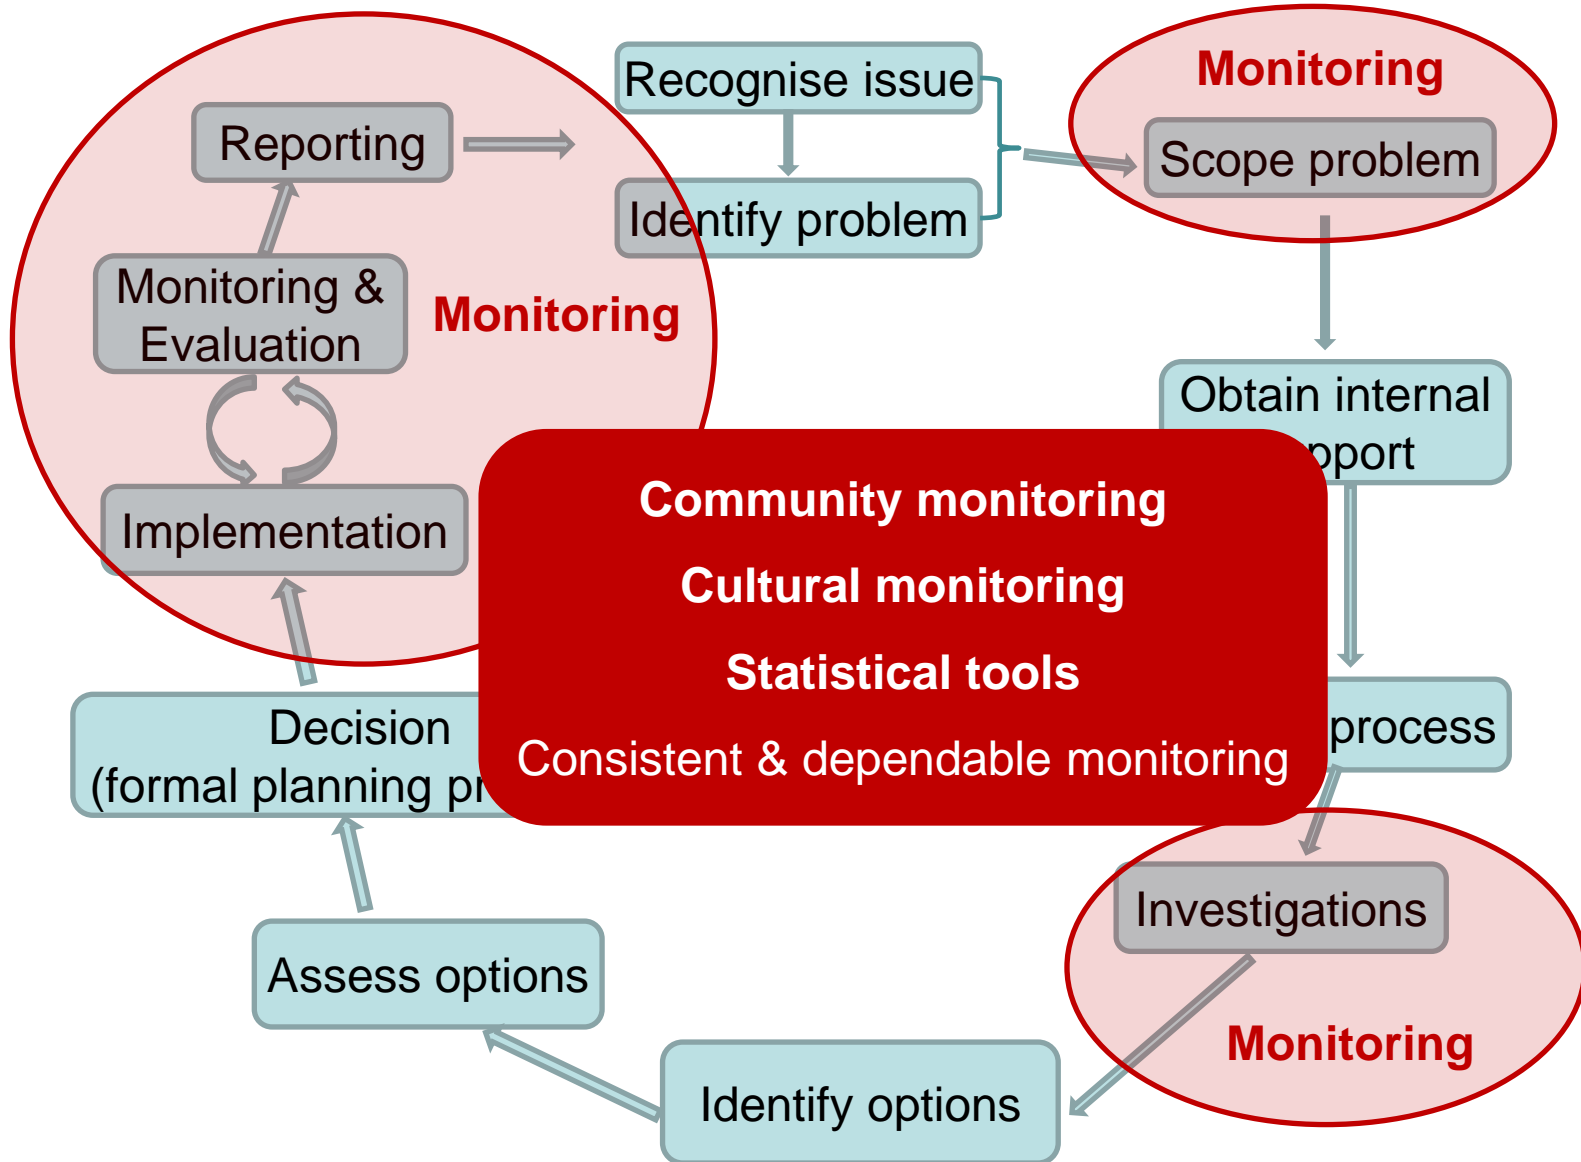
Reporting

Monitoring & Evaluation

Monitoring

Implementation

Recognise issue

Identify problem

Monitoring

Scope problem

Obtain internal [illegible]pport

Community monitoring

Cultural monitoring

Statistical tools

Consistent & dependable monitoring

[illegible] process

Decision (formal planning pr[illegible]

Investigations

Monitoring

Assess options

Identify options